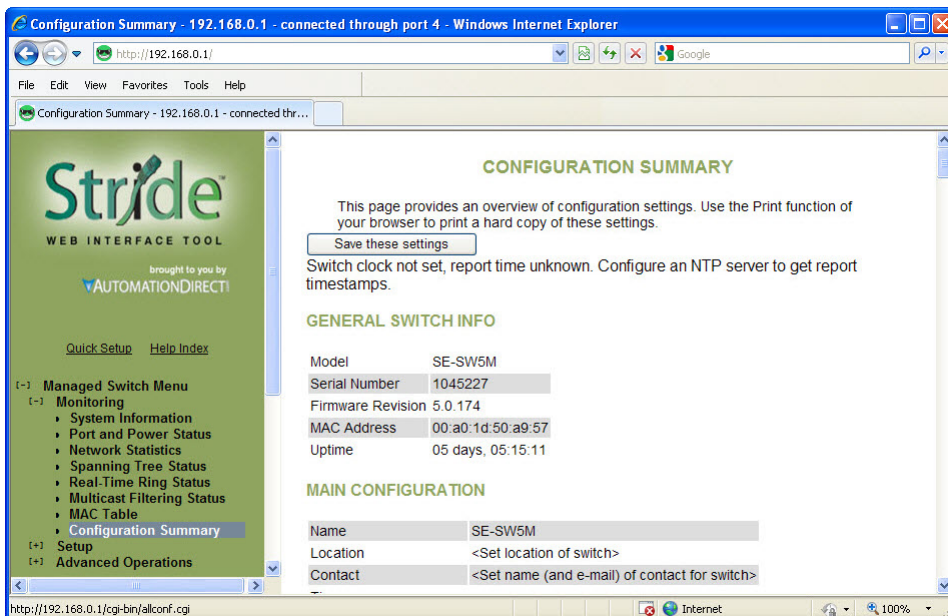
Configuration Summary - 192.168.0.1 - connected through port 4 - Windows Internet Explorer

http://192.168.0.1/

Google

File Edit View Favorites Tools Help

Configuration Summary - 192.168.0.1 - connected thr...

Stride
WEB INTERFACE TOOL

brought to you by
AUTOMATIONDIRECT

Quick Setup Help Index

[-] Managed Switch Menu
[-] Monitoring
System Information
Port and Power Status
Network Statistics
Spanning Tree Status
Real-Time Ring Status
Multicast Filtering Status
MAC Table
Configuration Summary
[+] Setup
[+] Advanced Operations

CONFIGURATION SUMMARY

This page provides an overview of configuration settings. Use the Print function of your browser to print a hard copy of these settings.

Save these settings

Switch clock not set, report time unknown. Configure an NTP server to get report timestamps.

GENERAL SWITCH INFO

| Model | SE-SW5M |
|---|---|
| Serial Number | 1045227 |
| Firmware Revision | 5.0.174 |
| MAC Address | 00:a0:1d:50:a9:57 |
| Uptime | 05 days, 05:15:11 |

MAIN CONFIGURATION

| Name | SE-SW5M |
|---|---|
| Location | <Set location of switch> |
| Contact | <Set name (and e-mail) of contact for switch> |

http://192.168.0.1/cgi-bin/allconf.cgi

Internet

100%